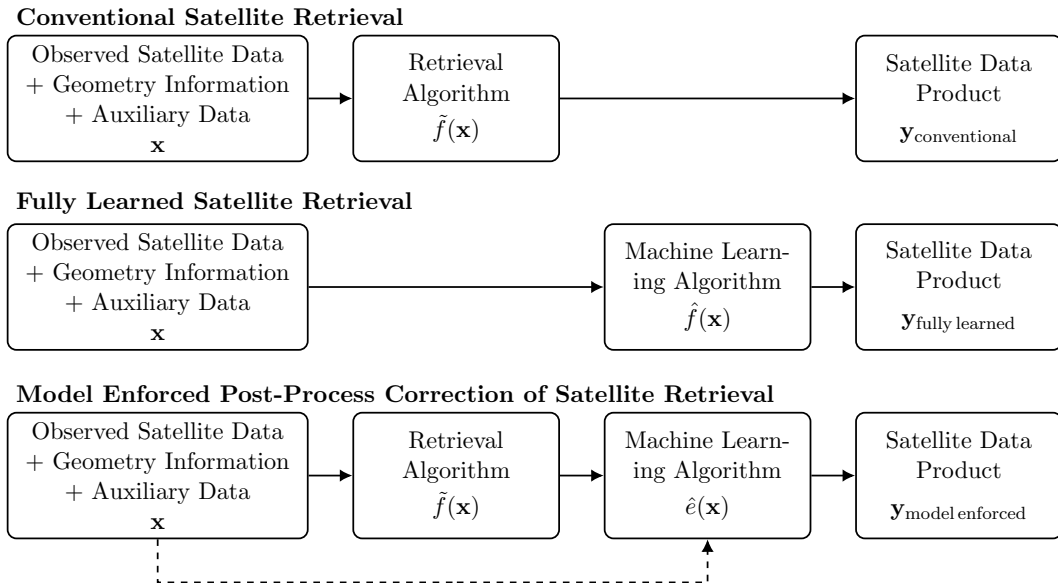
**Conventional Satellite Retrieval**

Observed Satellite Data + Geometry Information + Auxiliary Data $\mathbf{x}$

Retrieval Algorithm $\tilde{f}(\mathbf{x})$

Satellite Data Product $\mathbf{y}_{\text{conventional}}$

**Fully Learned Satellite Retrieval**

Observed Satellite Data + Geometry Information + Auxiliary Data $\mathbf{x}$

Machine Learning Algorithm $\hat{f}(\mathbf{x})$

Satellite Data Product $\mathbf{y}_{\text{fully learned}}$

**Model Enforced Post-Process Correction of Satellite Retrieval**

Observed Satellite Data + Geometry Information + Auxiliary Data $\mathbf{x}$

Retrieval Algorithm $\tilde{f}(\mathbf{x})$

Machine Learning Algorithm $\hat{e}(\mathbf{x})$

Satellite Data Product $\mathbf{y}_{\text{model enforced}}$